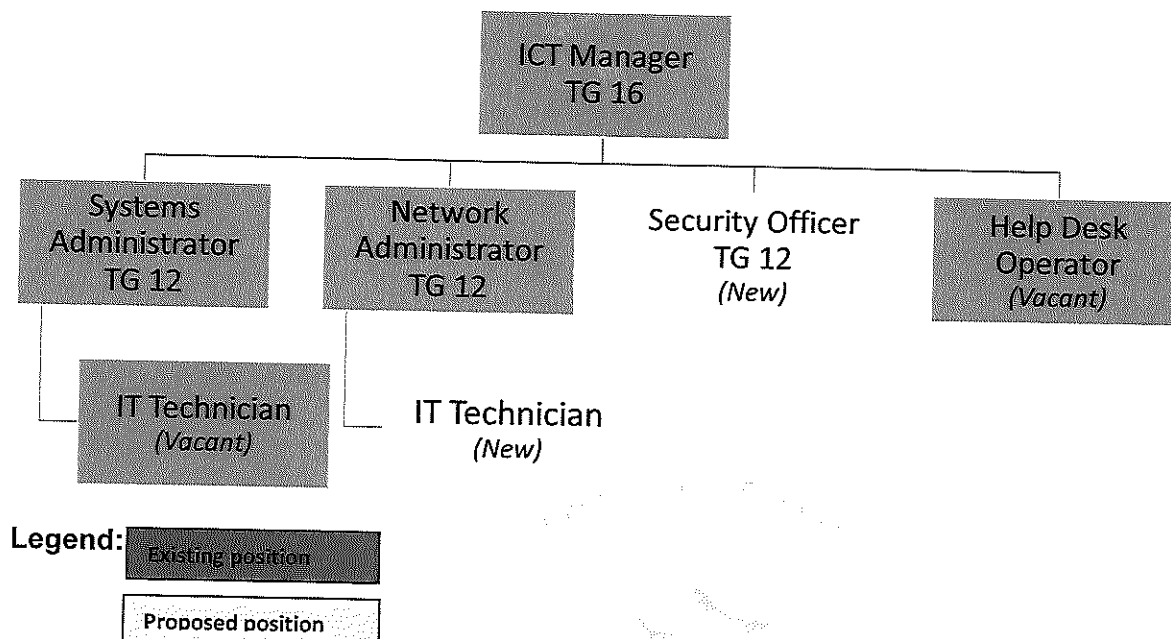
ICT Manager
TG 16

Systems Administrator
TG 12

Network Administrator
TG 12

Security Officer
TG 12
*(New)*

Help Desk Operator
*(Vacant)*

IT Technician
*(Vacant)*

IT Technician
*(New)*

Legend: Existing position

Proposed position